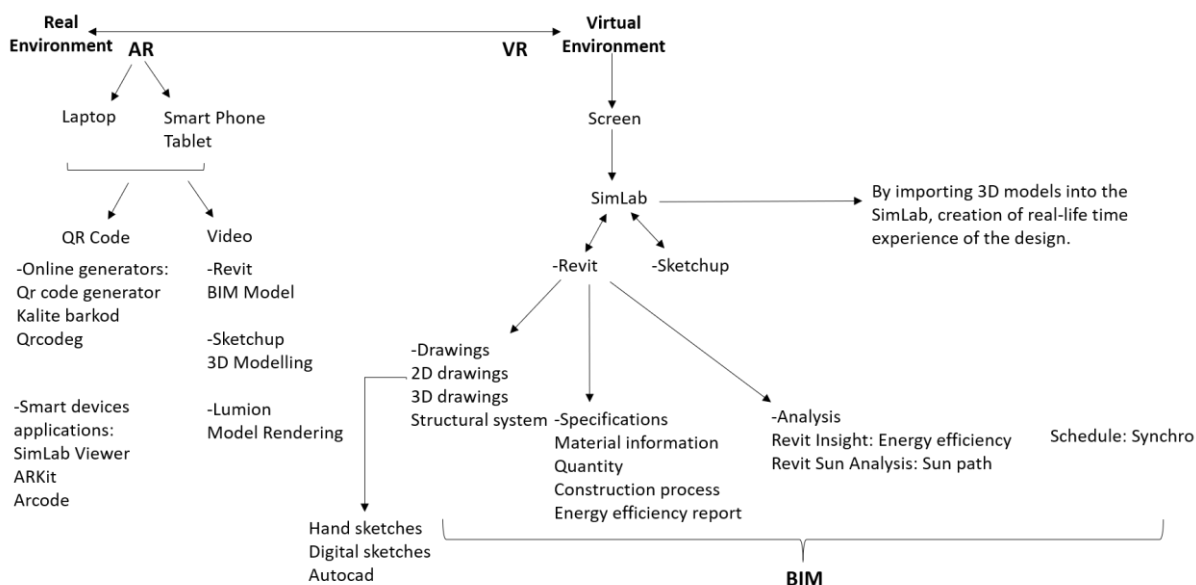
Real Environment AR

VR Virtual Environment

Laptop

Smart Phone
Tablet

QR Code

-Online generators:
Qr code generator
Kalite barkod
Qrcodeg

-Smart devices applications:
SimLab Viewer
ARKit
Arcode

Video

-Revit
BIM Model

-Sketchup
3D Modelling

-Lumion
Model Rendering

Screen

SimLab

By importing 3D models into the SimLab, creation of real-life time experience of the design.

-Revit

-Sketchup

-Drawings
2D drawings
3D drawings
Structural system

-Specifications
Material information
Quantity
Construction process
Energy efficiency report

-Analysis
Revit Insight: Energy efficiency
Revit Sun Analysis: Sun path

Schedule: Synchro

Hand sketches
Digital sketches
Autocad

BIM